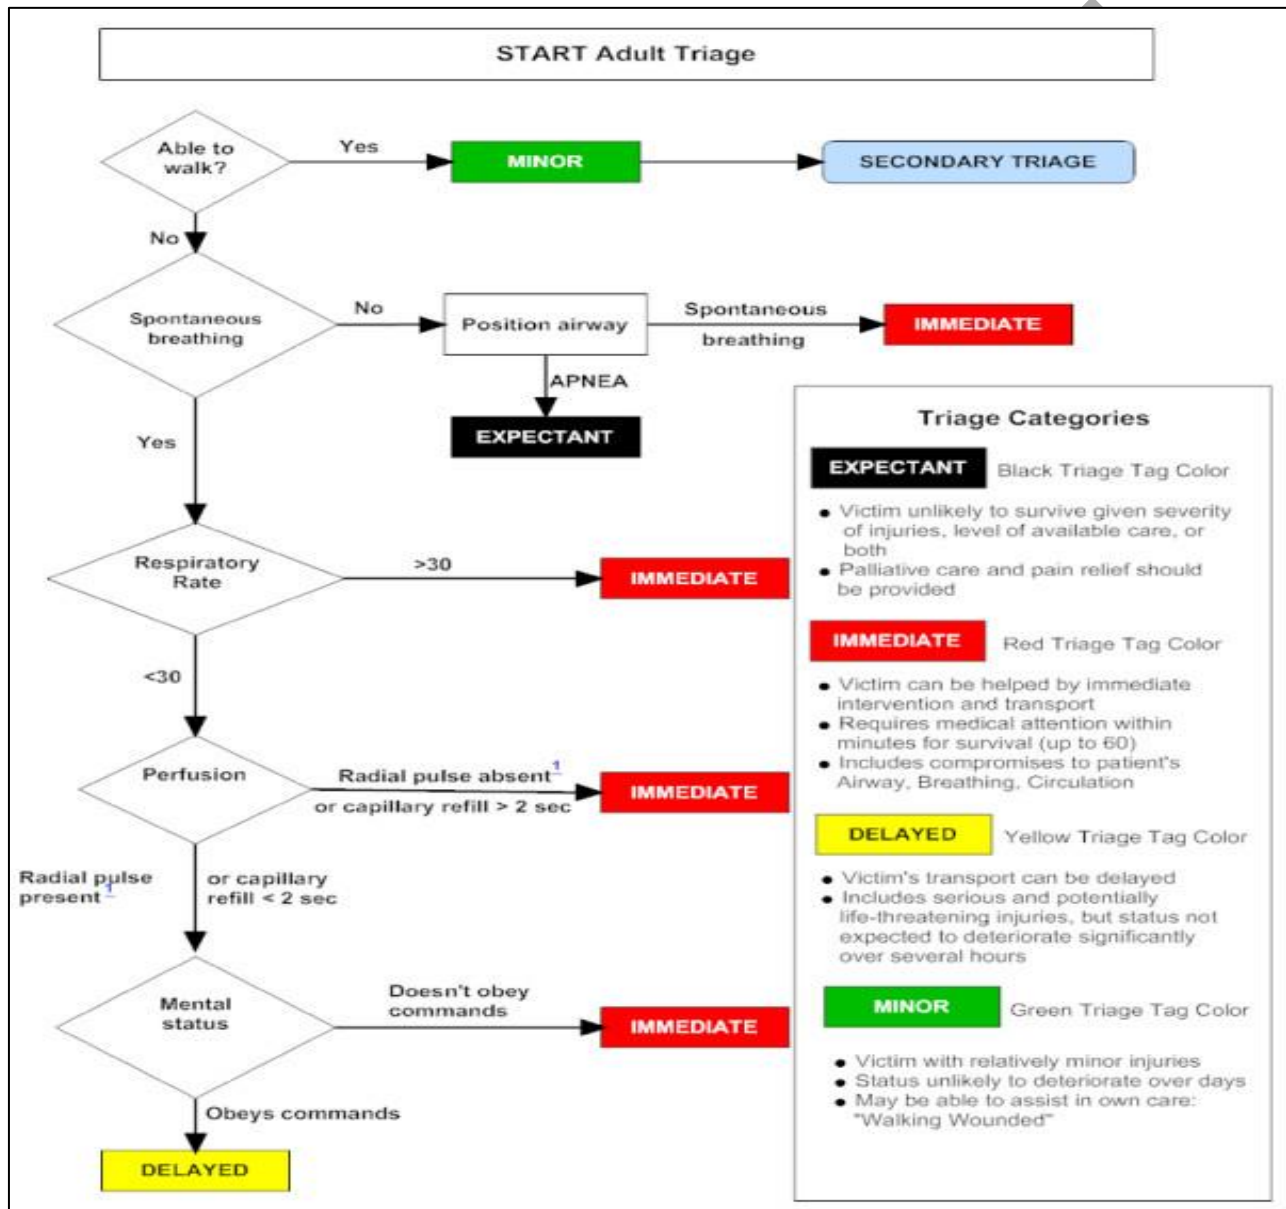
START Adult Triage

Able to walk?

Yes

MINOR

SECONDARY TRIAGE

No

Spontaneous breathing

No

Position airway

Spontaneous breathing

IMMEDIATE

APNEA

EXPECTANT

Yes

Respiratory Rate

>30

IMMEDIATE

<30

Perfusion

Radial pulse absent$^1$ or capillary refill > 2 sec

IMMEDIATE

Radial pulse present$^1$

or capillary refill < 2 sec

Mental status

Doesn't obey commands

IMMEDIATE

Obeys commands

DELAYED

Triage Categories

EXPECTANT Black Triage Tag Color

- Victim unlikely to survive given severity of injuries, level of available care, or both
- Palliative care and pain relief should be provided

IMMEDIATE Red Triage Tag Color

- Victim can be helped by immediate intervention and transport
- Requires medical attention within minutes for survival (up to 60)
- Includes compromises to patient's Airway, Breathing, Circulation

DELAYED Yellow Triage Tag Color

- Victim's transport can be delayed
- Includes serious and potentially life-threatening injuries, but status not expected to deteriorate significantly over several hours

MINOR Green Triage Tag Color

- Victim with relatively minor injuries
- Status unlikely to deteriorate over days
- May be able to assist in own care: "Walking Wounded"